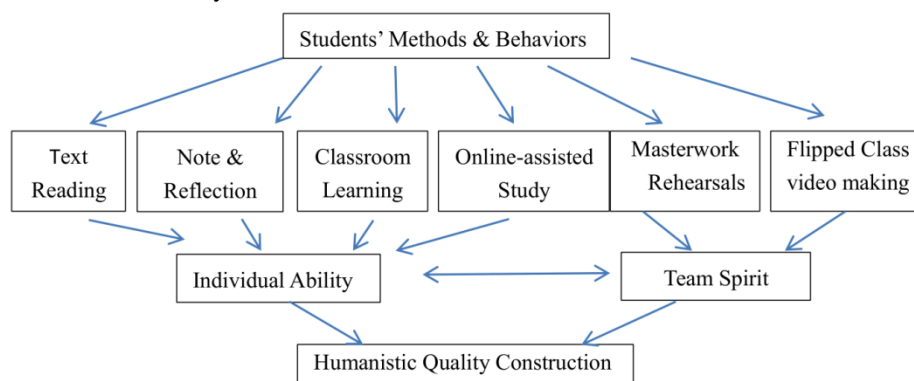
Students' Methods & Behaviors

Text Reading

Note & Reflection

Classroom Learning

Online-assisted Study

Masterwork Rehearsals

Flipped Class video making

Individual Ability

Team Spirit

Humanistic Quality Construction